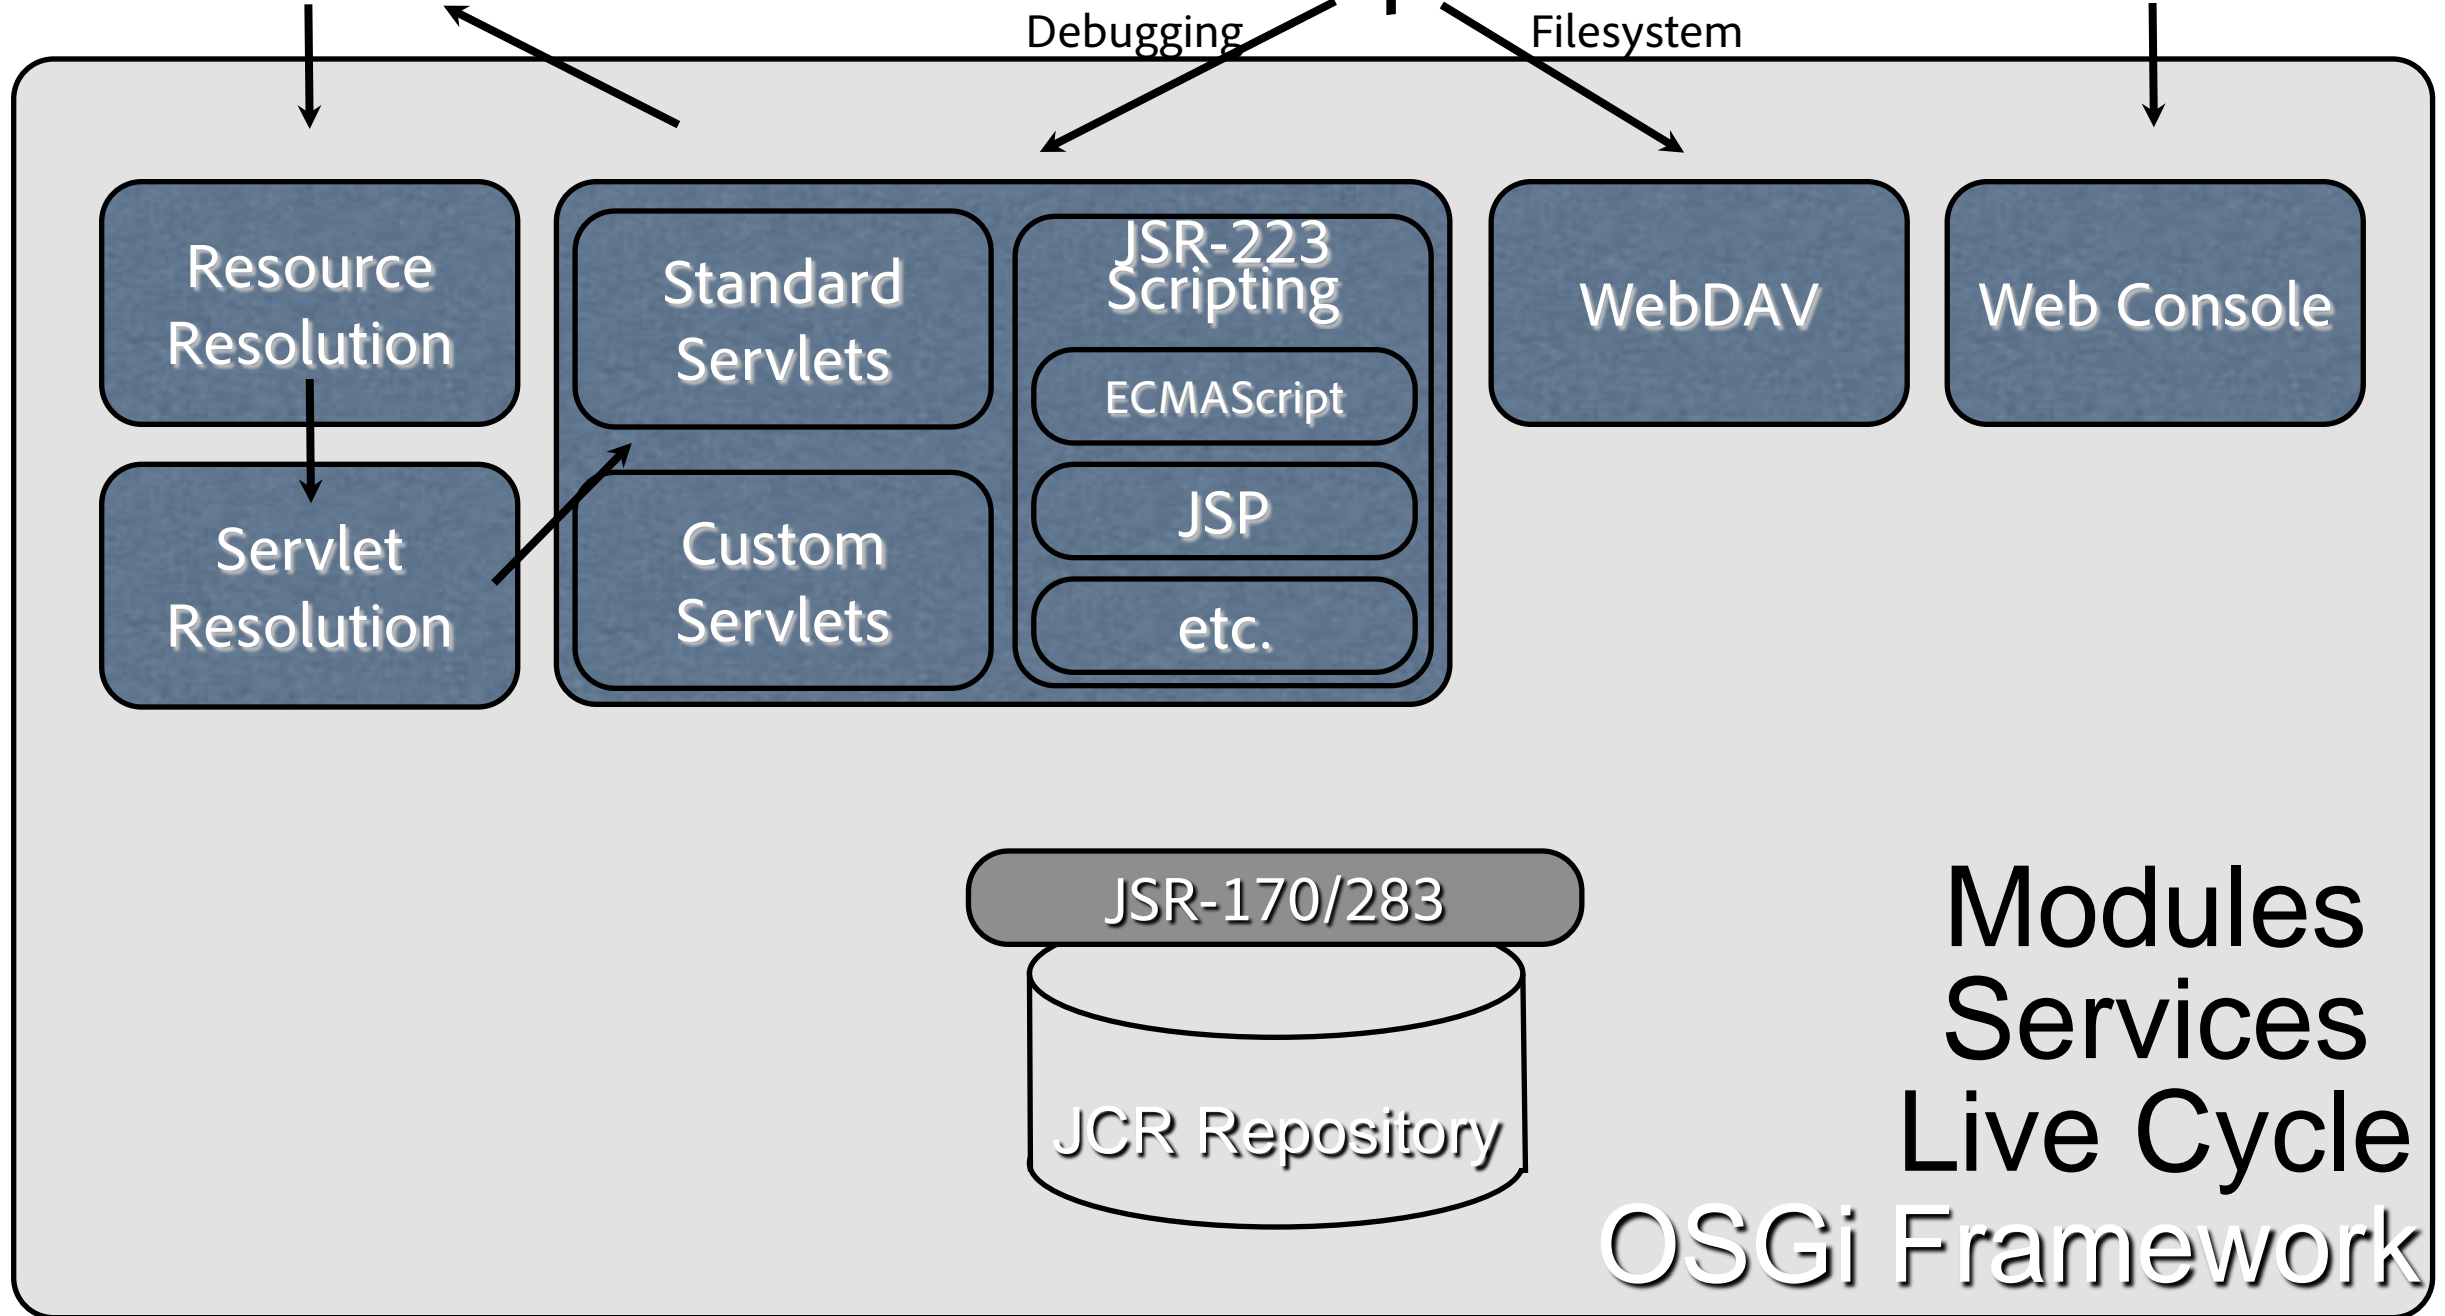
Debugging

Filesystem

Resource Resolution

Servlet Resolution

Standard Servlets

Custom Servlets

JSR-223 Scripting

ECMAScript

JSP

etc.

WebDAV

Web Console

JSR-170/283

JCR Repository

Modules
Services
Live Cycle
OSGi Framework